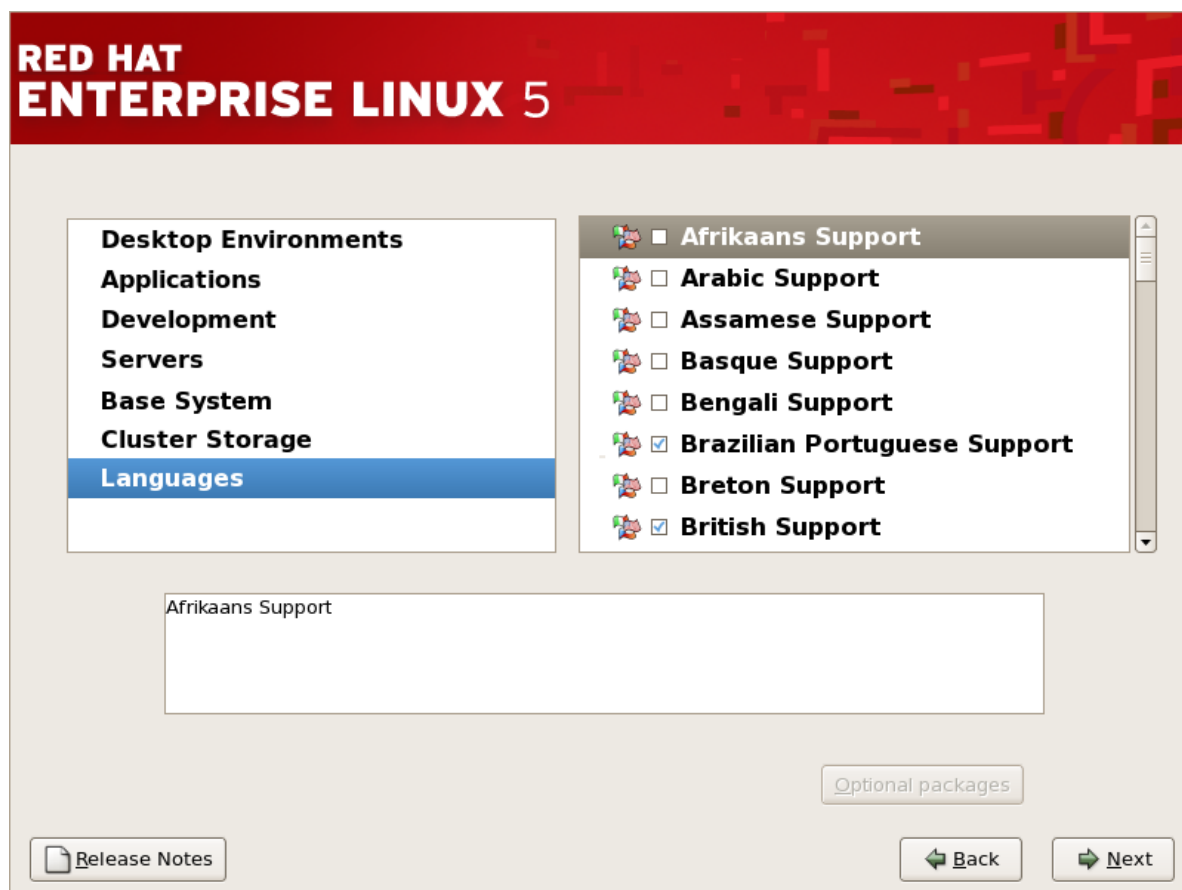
RED HAT
ENTERPRISE LINUX 5

Desktop Environments
Applications
Development
Servers
Base System
Cluster Storage
Languages

☐ Afrikaans Support
☐ Arabic Support
☐ Assamese Support
☐ Basque Support
☐ Bengali Support
☑ Brazilian Portuguese Support
☐ Breton Support
☑ British Support

Afrikaans Support

Optional packages

Release Notes

Back

Next